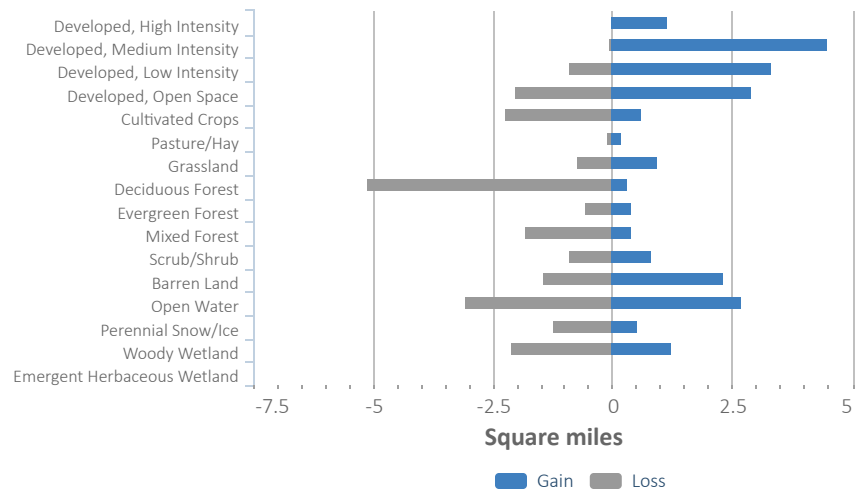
Developed, High Intensity
Developed, Medium Intensity
Developed, Low Intensity
Developed, Open Space
Cultivated Crops
Pasture/Hay
Grassland
Deciduous Forest
Evergreen Forest
Mixed Forest
Scrub/Shrub
Barren Land
Open Water
Perennial Snow/Ice
Woody Wetland
Emergent Herbaceous Wetland

-7.5 -5 -2.5 0 2.5 5

Square miles

Gain Loss